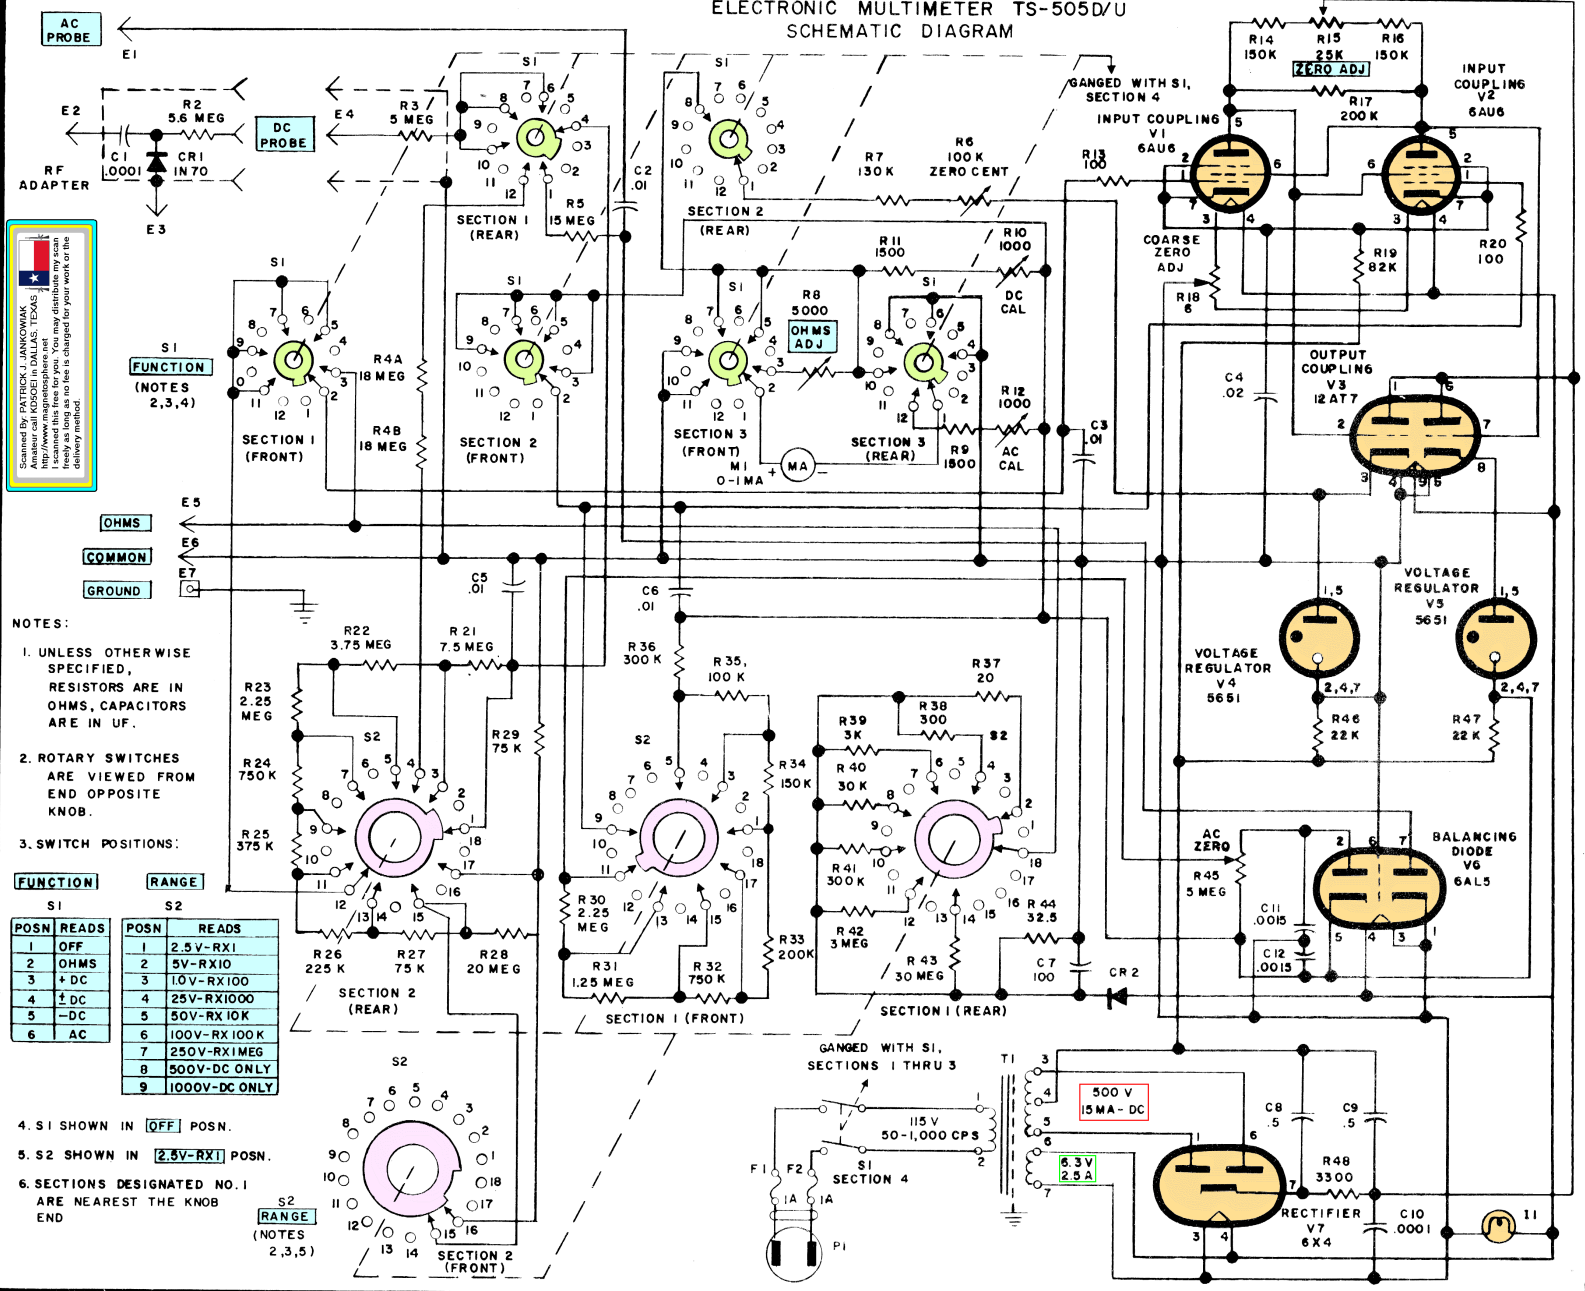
ELECTRONIC MULTIMETER TS-505D/U
SCHEMATIC DIAGRAM

AC PROBE
E1
E2
R2 5.6 MEG
C1 .0001
CR1 IN70
RF ADAPTER
E3
E4
DC PROBE
R3 5 MEG
S1
SECTION 1 (REAR)
R5 15 MEG
C2 .01
S1
SECTION 2 (REAR)
GANGED WITH S1, SECTION 4
R14 150K
R15 25K
ZERO ADJ
R16 150K
R17 200 K
INPUT COUPLING V2 6AU6
INPUT COUPLING V1 6AU6
R13 100
R7 130 K
R6 100 K ZERO CENT
R11 1500
R10 1000
DC CAL
COARSE ZERO ADJ
R18 6
R19 82K
R20 100

Scanned By PATRICK J. JANKOWIAK Amateur call KD5OEI in DALLAS, TEXAS http://www.magnetosphere.net I scanned this free for you. You may distribute my scan freely as long as no fee is charged for your work or the delivery method.

S1
S1 FUNCTION (NOTES 2,3,4)
SECTION 1 (FRONT)
R4A 18 MEG
R4B 18 MEG
S1
SECTION 2 (FRONT)
S1
R8 5000
OHMS ADJ
SECTION 3 (FRONT)
M1 0-1MA
MA
S1
SECTION 3 (REAR)
R12 1000
R9 1500
AC CAL
C3 .01
C4 .02
OUTPUT COUPLING V3 12AT7

E5
OHMS
E6
COMMON
E7
GROUND

NOTES:
1. UNLESS OTHERWISE SPECIFIED, RESISTORS ARE IN OHMS, CAPACITORS ARE IN UF.
2. ROTARY SWITCHES ARE VIEWED FROM END OPPOSITE KNOB.
3. SWITCH POSITIONS:

FUNCTION
S1
| POSN | READS |
|---|---|
| 1 | OFF |
| 2 | OHMS |
| 3 | + DC |
| 4 | ± DC |
| 5 | − DC |
| 6 | AC |

RANGE
S2
| POSN | READS |
|---|---|
| 1 | 2.5V-RX1 |
| 2 | 5V-RX10 |
| 3 | 10V-RX100 |
| 4 | 25V-RX1000 |
| 5 | 50V-RX10K |
| 6 | 100V-RX100K |
| 7 | 250V-RX1MEG |
| 8 | 500V-DC ONLY |
| 9 | 1000V-DC ONLY |

4. S1 SHOWN IN OFF POSN.
5. S2 SHOWN IN 2.5V-RX1 POSN.
6. SECTIONS DESIGNATED NO. 1 ARE NEAREST THE KNOB END

C5 .01
R22 3.75 MEG
R21 7.5 MEG
R23 2.25 MEG
R24 750K
R25 375K
S2
R29 75K
R26 225K
R27 75K
R28 20 MEG
SECTION 2 (REAR)
C6 .01
R36 300K
R35, 100K
S2
R34 150K
R30 2.25 MEG
R31 1.25 MEG
R32 750K
R33 200K
SECTION 1 (FRONT)
R37 20
R38 300
R39 3K
S2
R40 30K
R41 300K
R42 3MEG
R43 30 MEG
R44 32.5
C7 100
CR2
SECTION 1 (REAR)
VOLTAGE REGULATOR V5 5651
VOLTAGE REGULATOR V4 5651
1,5
2,4,7
R46 22K
R47 22K
AC ZERO
R45 5 MEG
C11 .0015
C12 .0015
BALANCING DIODE V6 6AL5

S2
RANGE (NOTES 2,3,5)
SECTION 2 (FRONT)
GANGED WITH S1, SECTIONS 1 THRU 3
T1
500 V 15 MA-DC
115 V 50-1,000 CPS
6.3 V 2.5 A
S1 SECTION 4
F1 F2
1A 1A
P1
C8 .5
C9 .5
R48 3300
RECTIFIER V7 6X4
C10 .0001
I1